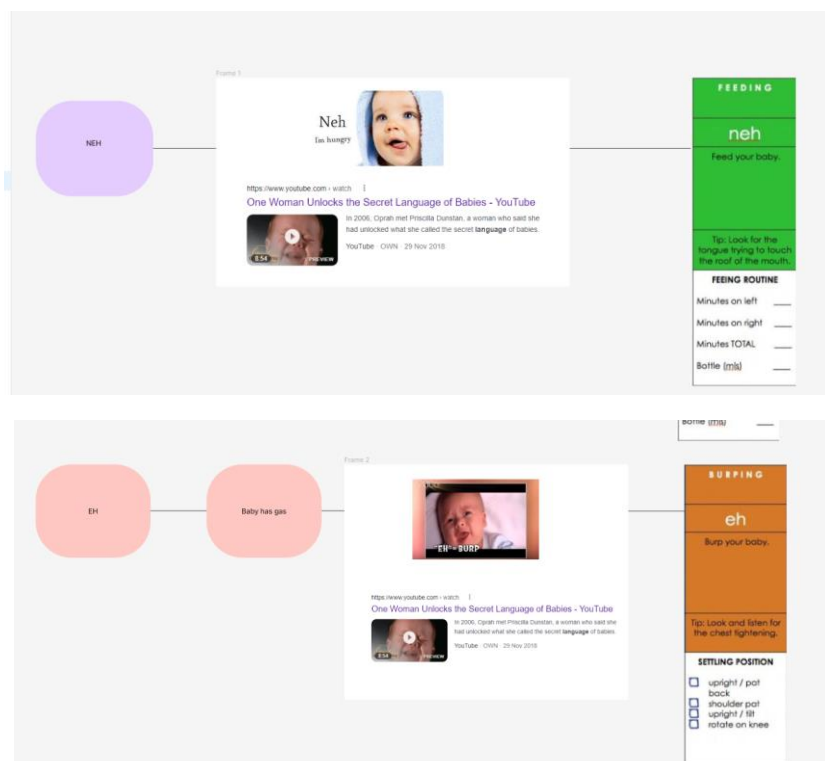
NEH

Frame 1

Neh
I'm hungry

https://www.youtube.com › watch

One Woman Unlocks the Secret Language of Babies - YouTube

0:54 PREVIEW

In 2006, Oprah met Priscilla Dunstan, a woman who said she had unlocked what she called the secret **language** of babies.

YouTube · OWN · 29 Nov 2018

FEEDING

neh

Feed your baby.

Tip: Look for the tongue trying to touch the roof of the mouth.

FEEING ROUTINE

Minutes on left ____

Minutes on right ____

Minutes TOTAL ____

Bottle (mls) ____

Bottle (mls) ____

EH

Baby has gas

Frame 2

"EH" - BURP

https://www.youtube.com › watch

One Woman Unlocks the Secret Language of Babies - YouTube

0:54 PREVIEW

In 2006, Oprah met Priscilla Dunstan, a woman who said she had unlocked what she called the secret **language** of babies.

YouTube · OWN · 29 Nov 2018

BURPING

eh

Burp your baby.

Tip: Look and listen for the chest tightening.

SETTLING POSITION

☐ upright / pat back
☐ shoulder pat
☐ upright / tilt
☐ rotate on knee